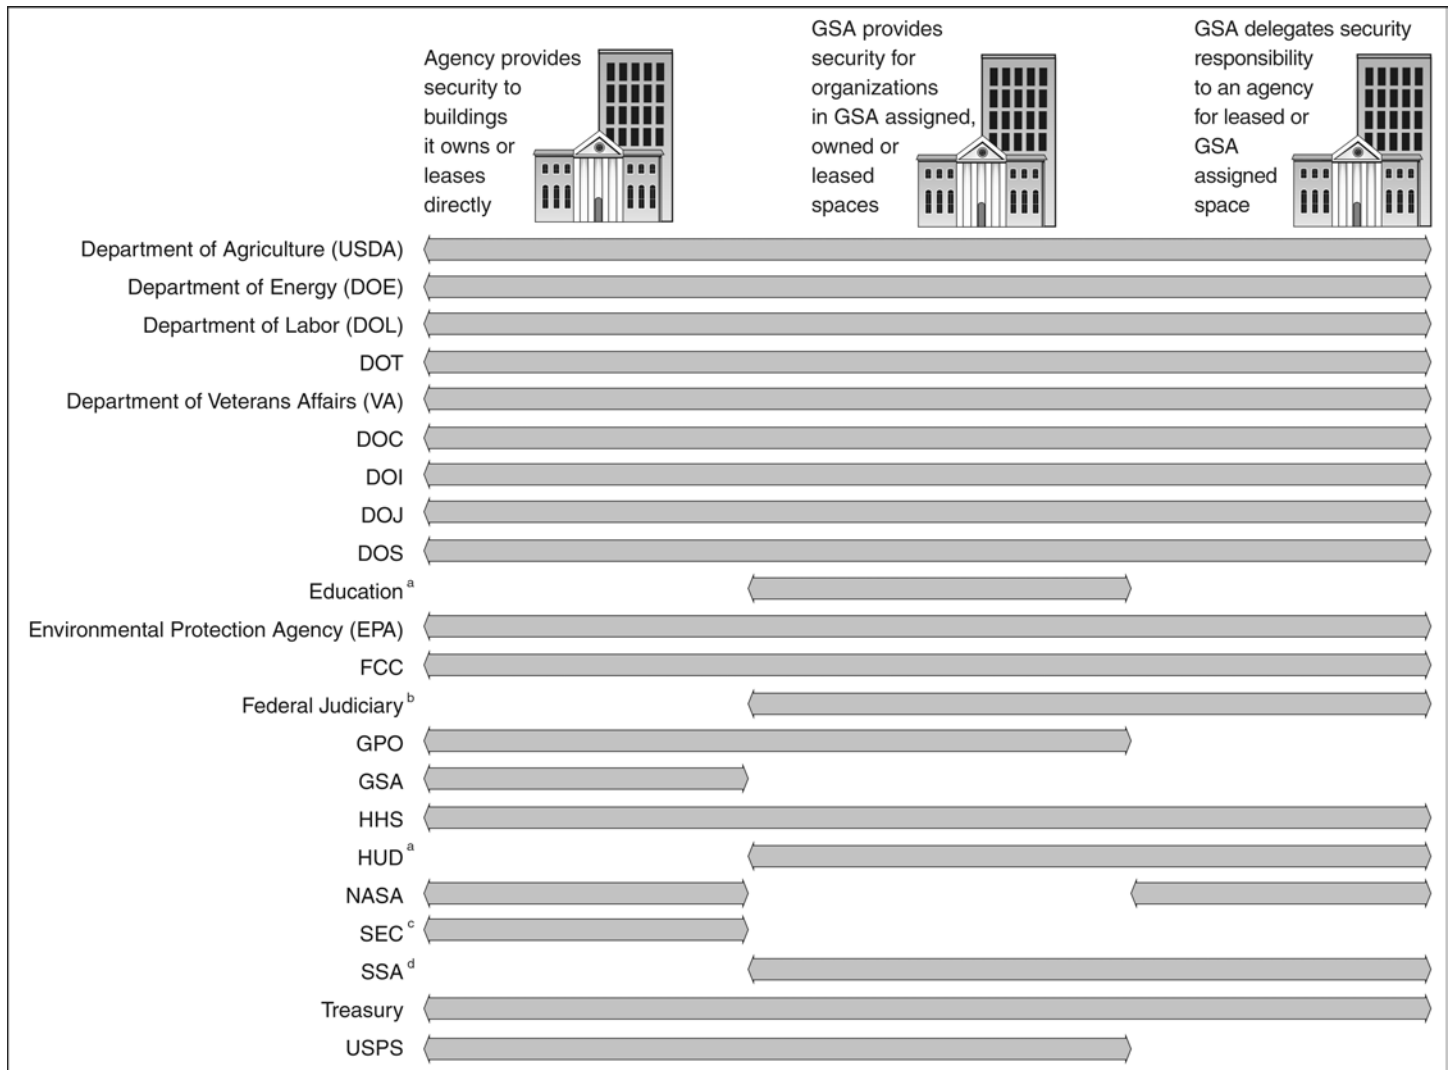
Agency provides security to buildings it owns or leases directly

GSA provides security for organizations in GSA assigned, owned or leased spaces

GSA delegates security responsibility to an agency for leased or GSA assigned space

Department of Agriculture (USDA)
Department of Energy (DOE)
Department of Labor (DOL)
DOT
Department of Veterans Affairs (VA)
DOC
DOI
DOJ
DOS
Education $^{a}$
Environmental Protection Agency (EPA)
FCC
Federal Judiciary $^{b}$
GPO
GSA
HHS
HUD $^{a}$
NASA
SEC $^{c}$
SSA $^{d}$
Treasury
USPS